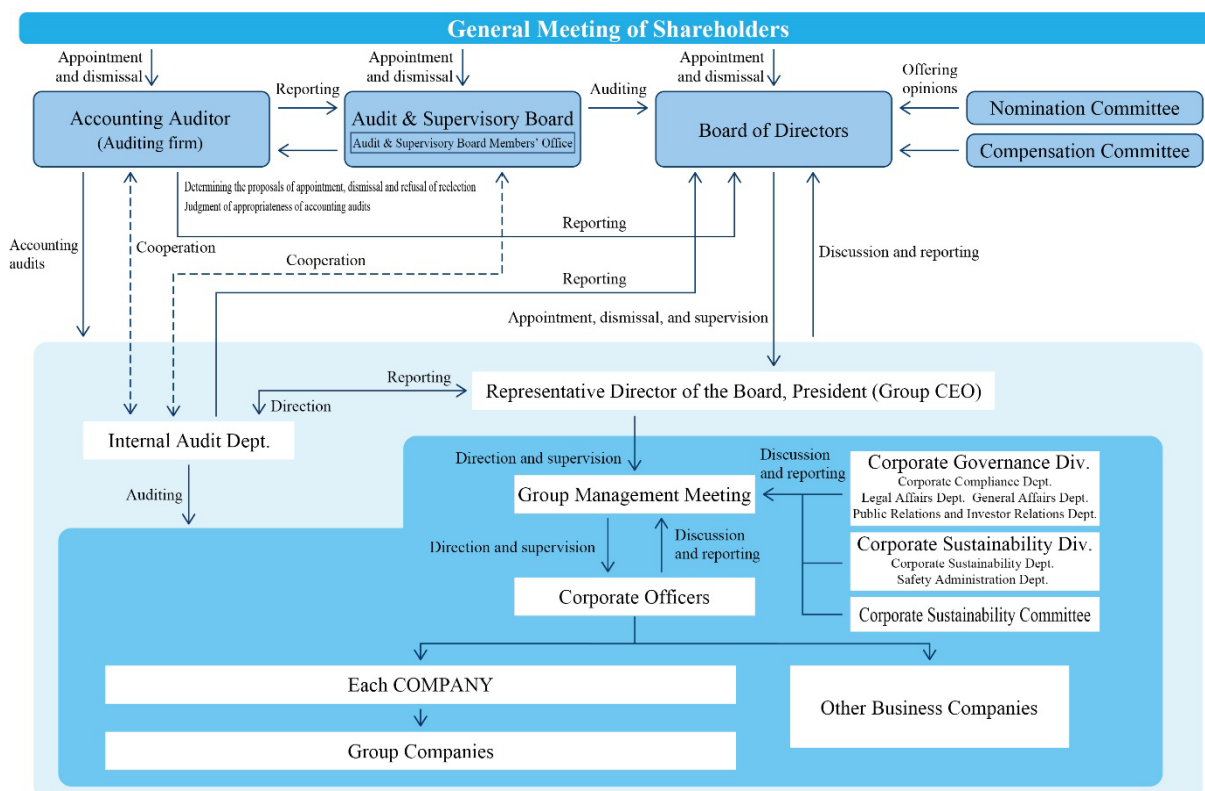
General Meeting of Shareholders

Appointment and dismissal

Appointment and dismissal

Appointment and dismissal

Offering opinions

Accounting Auditor (Auditing firm)

Reporting

Audit & Supervisory Board

Audit & Supervisory Board Members' Office

Auditing

Board of Directors

Nomination Committee

Compensation Committee

Determining the proposals of appointment, dismissal and refusal of reelection

Judgment of appropriateness of accounting audits

Reporting

Accounting audits

Cooperation

Cooperation

Reporting

Discussion and reporting

Appointment, dismissal, and supervision

Reporting

Direction

Representative Director of the Board, President (Group CEO)

Internal Audit Dept.

Auditing

Direction and supervision

Discussion and reporting

Group Management Meeting

Corporate Governance Div.
Corporate Compliance Dept.
Legal Affairs Dept. General Affairs Dept.
Public Relations and Investor Relations Dept.

Direction and supervision

Discussion and reporting

Corporate Sustainability Div.
Corporate Sustainability Dept.
Safety Administration Dept.

Corporate Officers

Corporate Sustainability Committee

Each COMPANY

Group Companies

Other Business Companies